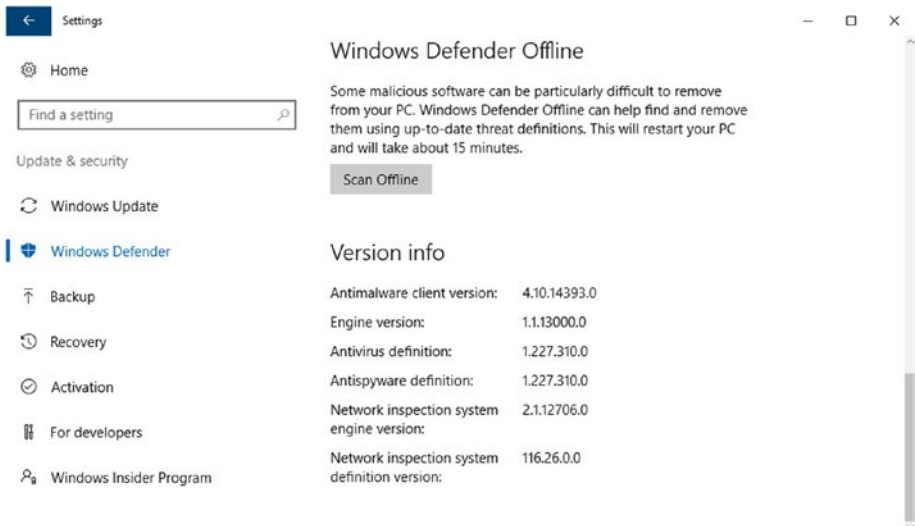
Settings

Home

Find a setting

Update & security

Windows Update

Windows Defender

Backup

Recovery

Activation

For developers

Windows Insider Program

Windows Defender Offline

Some malicious software can be particularly difficult to remove from your PC. Windows Defender Offline can help find and remove them using up-to-date threat definitions. This will restart your PC and will take about 15 minutes.

Scan Offline

Version info

| | |
|---|---|
| Antimalware client version: | 4.10.14393.0 |
| Engine version: | 1.1.13000.0 |
| Antivirus definition: | 1.227.310.0 |
| Antispyware definition: | 1.227.310.0 |
| Network inspection system engine version: | 2.1.12706.0 |
| Network inspection system definition version: | 116.26.0.0 |